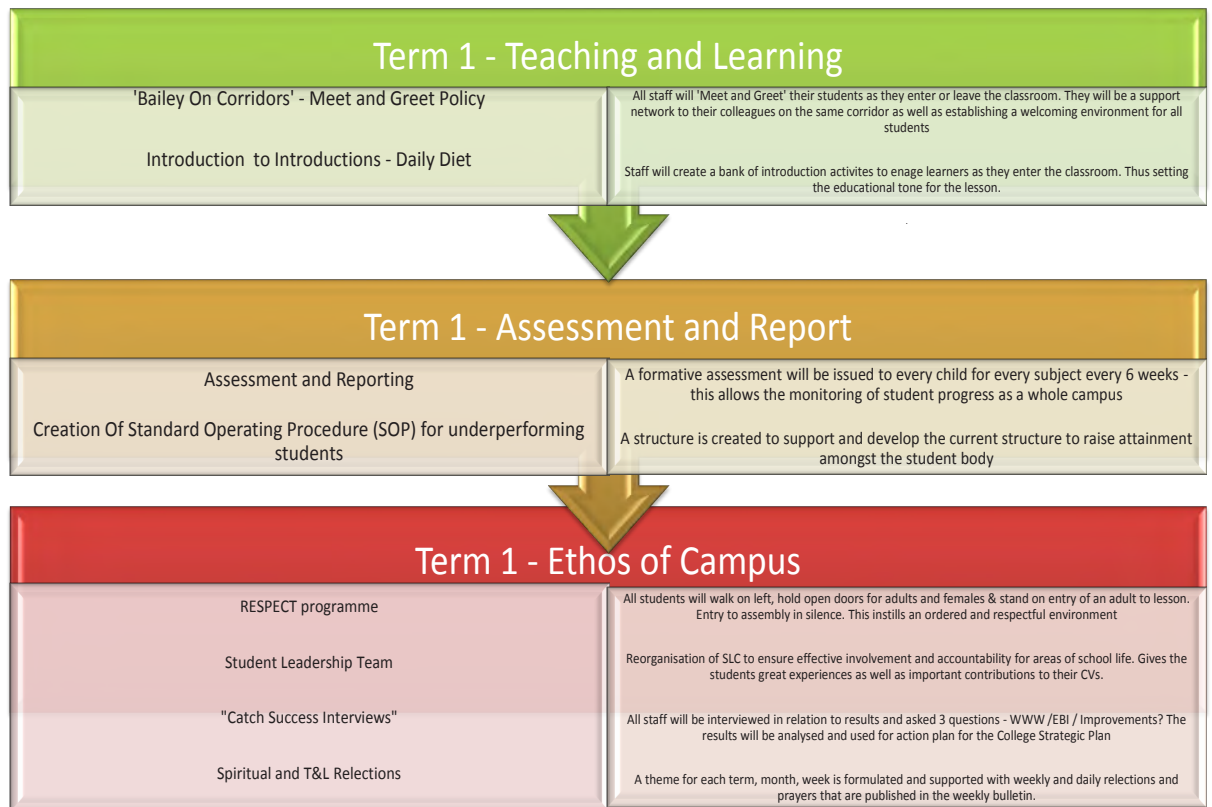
Term 1 - Teaching and Learning

'Bailey On Corridors' - Meet and Greet Policy

Introduction to Introductions - Daily Diet

All staff will 'Meet and Greet' their students as they enter or leave the classroom. They will be a support network to their colleagues on the same corridor as well as establishing a welcoming environment for all students

Staff will create a bank of introduction activites to enage learners as they enter the classroom. Thus setting the educational tone for the lesson.

Term 1 - Assessment and Report

Assessment and Reporting

Creation Of Standard Operating Procedure (SOP) for underperforming students

A formative assessment will be issued to every child for every subject every 6 weeks - this allows the monitoring of student progress as a whole campus

A structure is created to support and develop the current structure to raise attainment amongst the student body

Term 1 - Ethos of Campus

RESPECT programme

Student Leadership Team

"Catch Success Interviews"

Spiritual and T&L Relections

All students will walk on left, hold open doors for adults and females & stand on entry of an adult to lesson. Entry to assembly in silence. This instills an ordered and respectful environment

Reorganisation of SLC to ensure effective involvement and accountability for areas of school life. Gives the students great experiences as well as important contributions to their CVs.

All staff will be interviewed in relation to results and asked 3 questions - WWW /EBI / Improvements? The results will be analysed and used for action plan for the College Strategic Plan

A theme for each term, month, week is formulated and supported with weekly and daily relections and prayers that are published in the weekly bulletin.